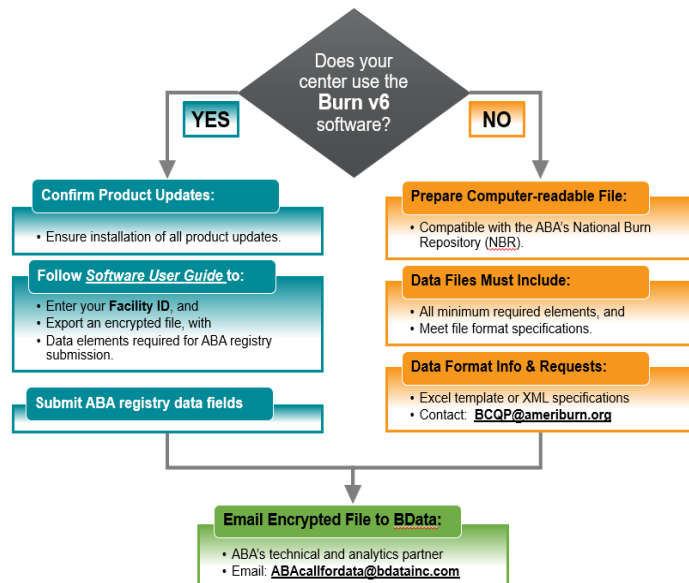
Does your center use the Burn v6 software?

YES

NO

Confirm Product Updates:

• Ensure installation of all product updates.

Follow Software User Guide to:

• Enter your Facility ID, and
• Export an encrypted file, with
• Data elements required for ABA registry submission.

Submit ABA registry data fields

Prepare Computer-readable File:

• Compatible with the ABA's National Burn Repository (NBR).

Data Files Must Include:

• All minimum required elements, and
• Meet file format specifications.

Data Format Info & Requests:

• Excel template or XML specifications
• Contact: BCQP@ameriburn.org

Email Encrypted File to BData:

• ABA's technical and analytics partner
• Email: ABAcallfordata@bdatainc.com